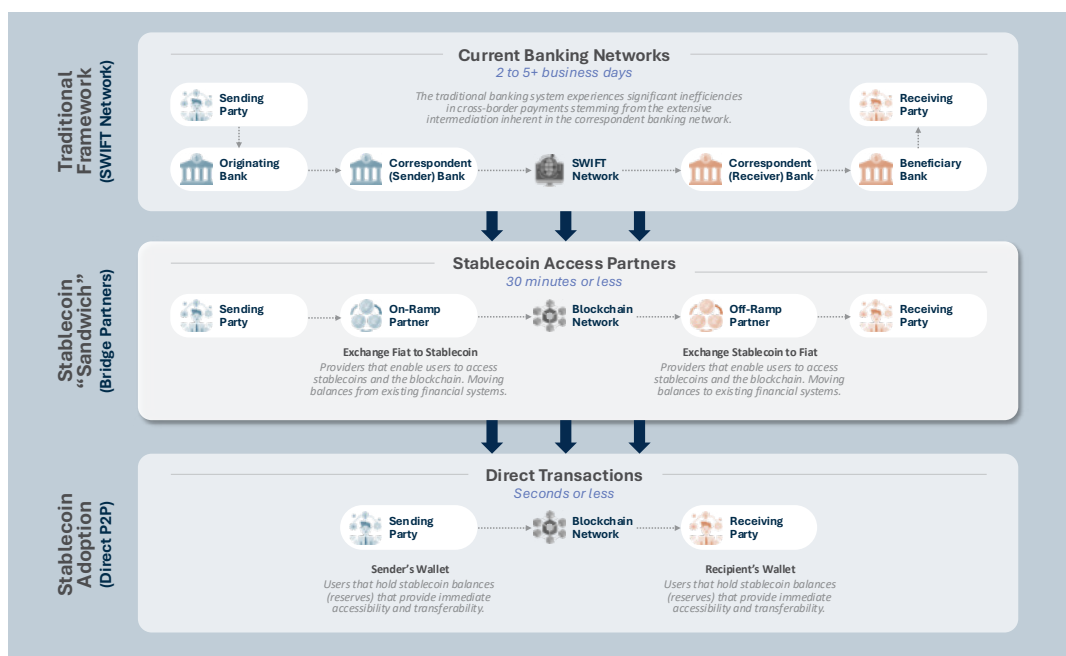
Traditional Framework (SWIFT Network)

Current Banking Networks
2 to 5+ business days

The traditional banking system experiences significant inefficiencies in cross-border payments stemming from the extensive intermediation inherent in the correspondent banking network.

Sending Party

Receiving Party

Originating Bank

Correspondent (Sender) Bank

SWIFT Network

Correspondent (Receiver) Bank

Beneficiary Bank

Stablecoin "Sandwich" (Bridge Partners)

Stablecoin Access Partners
30 minutes or less

Sending Party

On-Ramp Partner

Blockchain Network

Off-Ramp Partner

Receiving Party

Exchange Fiat to Stablecoin
Providers that enable users to access stablecoins and the blockchain. Moving balances from existing financial systems.

Exchange Stablecoin to Fiat
Providers that enable users to access stablecoins and the blockchain. Moving balances to existing financial systems.

Stablecoin Adoption (Direct P2P)

Direct Transactions
Seconds or less

Sending Party

Blockchain Network

Receiving Party

Sender's Wallet
Users that hold stablecoin balances (reserves) that provide immediate accessibility and transferability.

Recipient's Wallet
Users that hold stablecoin balances (reserves) that provide immediate accessibility and transferability.